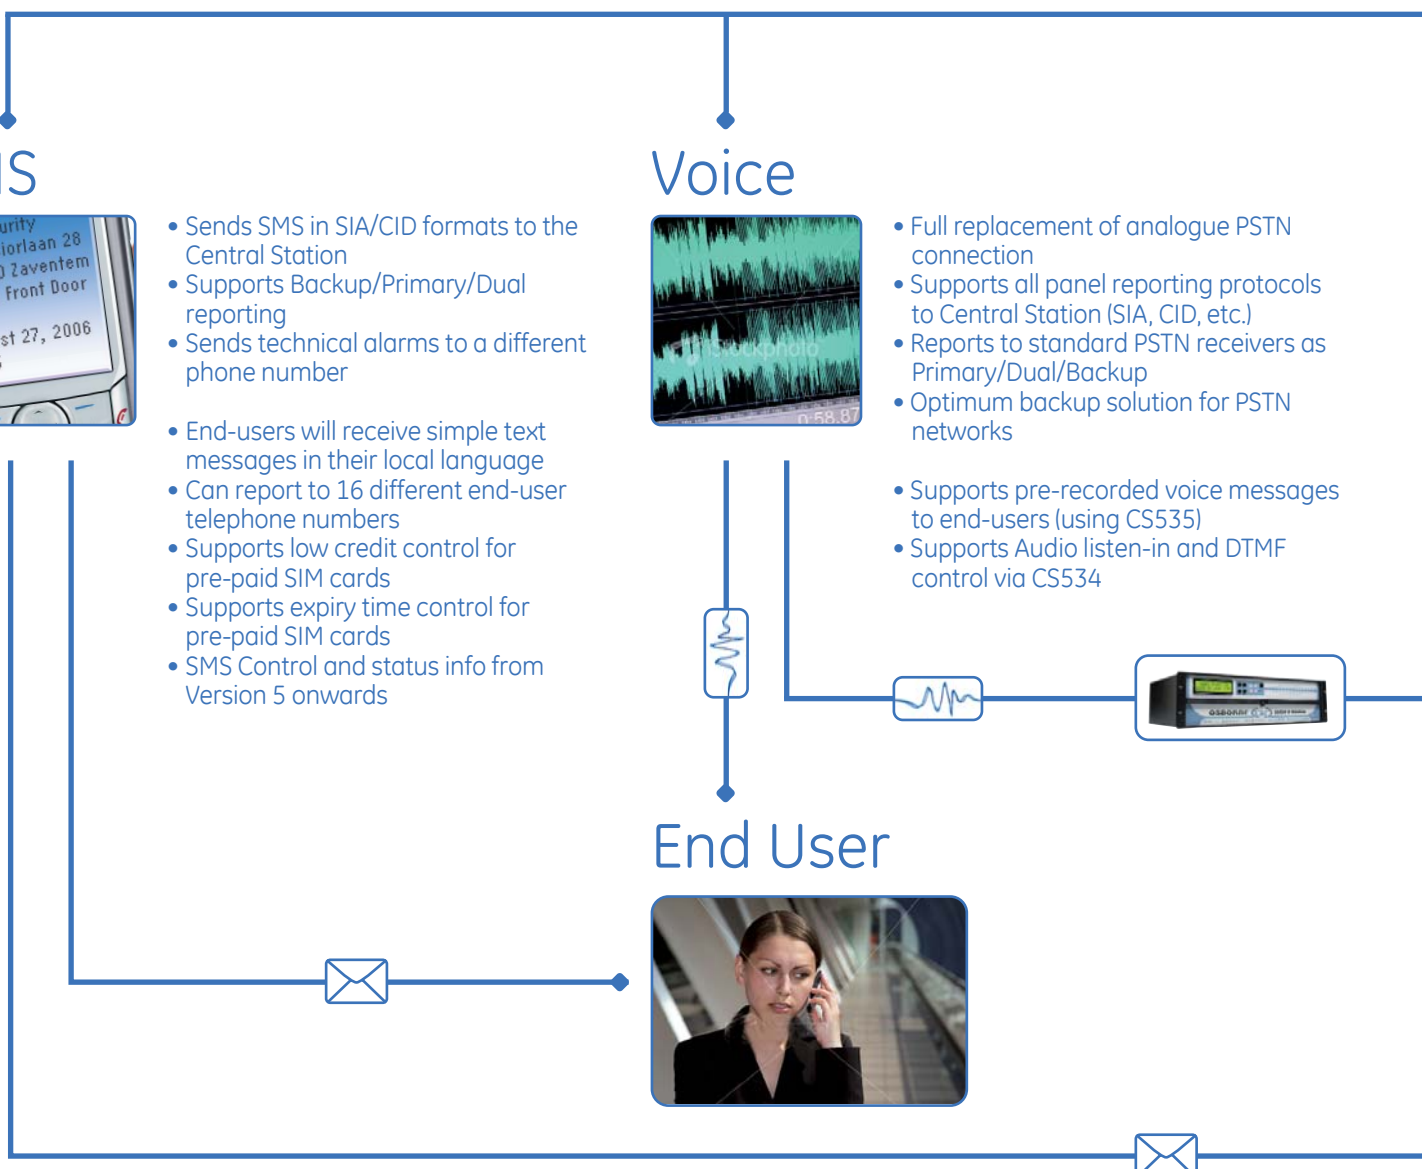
S

urity
iorlaan 28
Zaventem
Front Door
st 27, 2006

• Sends SMS in SIA/CID formats to the Central Station
• Supports Backup/Primary/Dual reporting
• Sends technical alarms to a different phone number

• End-users will receive simple text messages in their local language
• Can report to 16 different end-user telephone numbers
• Supports low credit control for pre-paid SIM cards
• Supports expiry time control for pre-paid SIM cards
• SMS Control and status info from Version 5 onwards

Voice

iStockphoto
0:58.87

• Full replacement of analogue PSTN connection
• Supports all panel reporting protocols to Central Station (SIA, CID, etc.)
• Reports to standard PSTN receivers as Primary/Dual/Backup
• Optimum backup solution for PSTN networks

• Supports pre-recorded voice messages to end-users (using CS535)
• Supports Audio listen-in and DTMF control via CS534

OSBORNE

End User